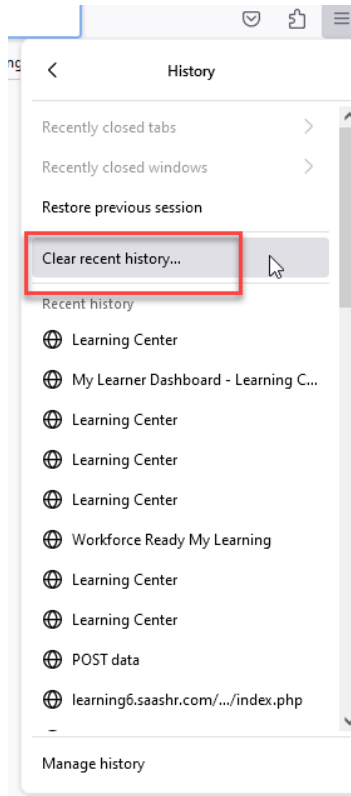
History

Recently closed tabs

Recently closed windows

Restore previous session

Clear recent history...

Recent history

Learning Center

My Learner Dashboard - Learning C...

Learning Center

Learning Center

Learning Center

Workforce Ready My Learning

Learning Center

Learning Center

POST data

learning6.saashr.com/.../index.php

Manage history